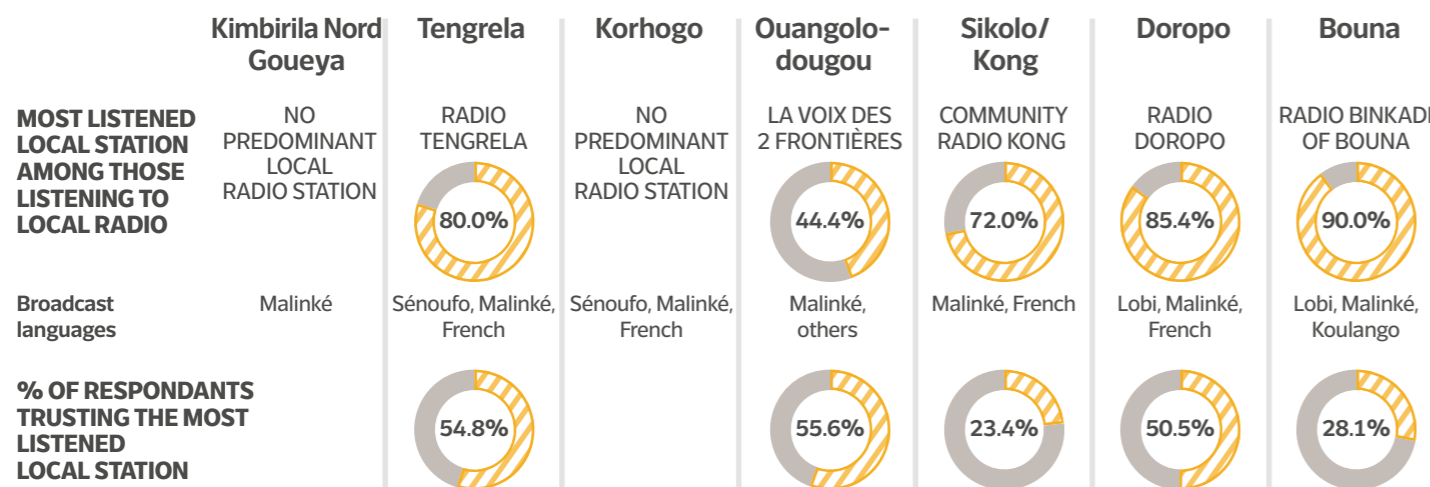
| | Kimbirila Nord Goueya | Tengrela | Korhogo | Ouangolo-dougou | Sikolo/ Kong | Doropo | Bouna |
|---|---|---|---|---|---|---|---|
| MOST LISTENED LOCAL STATION AMONG THOSE LISTENING TO LOCAL RADIO | NO PREDOMINANT LOCAL RADIO STATION | RADIO TENGRELA 80.0% | NO PREDOMINANT LOCAL RADIO STATION | LA VOIX DES 2 FRONTIÈRES 44.4% | COMMUNITY RADIO KONG 72.0% | RADIO DOROPO 85.4% | RADIO BINKADI OF BOUNA 90.0% |
| Broadcast languages | Malinké | Sénoufo, Malinké, French | Sénoufo, Malinké, French | Malinké, others | Malinké, French | Lobi, Malinké, French | Lobi, Malinké, Koulango |
| % OF RESPONDANTS TRUSTING THE MOST LISTENED LOCAL STATION | | 54.8% | | 55.6% | 23.4% | 50.5% | 28.1% |